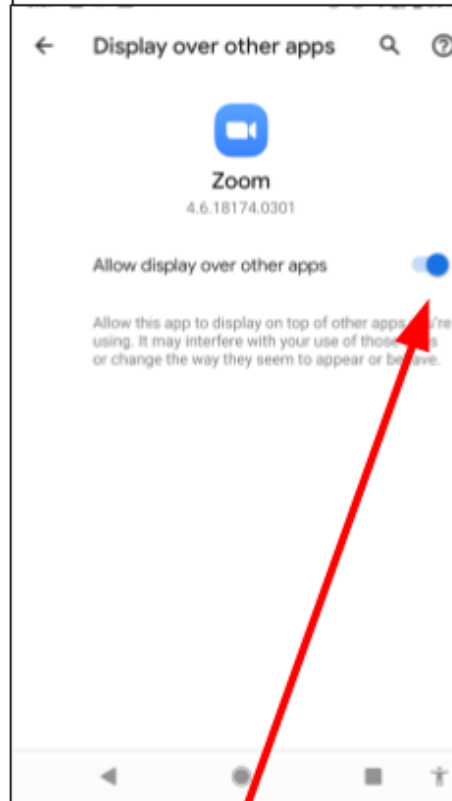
Display over other apps

Zoom
4.6.18174.0301

Allow display over other apps

Allow this app to display on top of other apps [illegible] using. It may interfere with your use of those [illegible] or change the way they seem to appear or be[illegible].